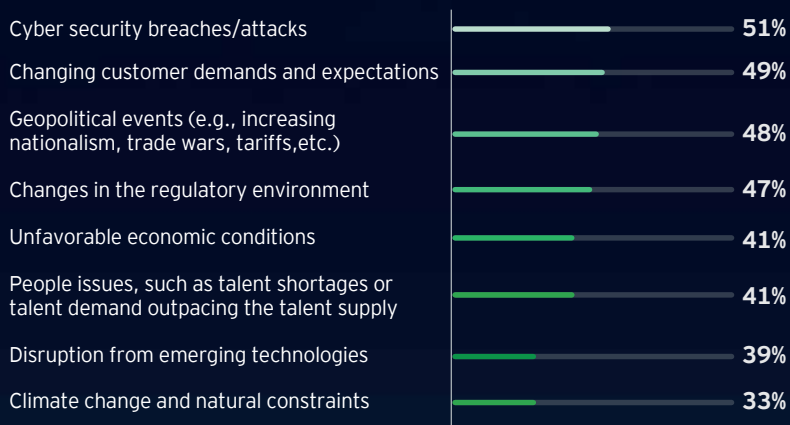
| | |
|---|---|
| Cyber security breaches/attacks | 51% |
| Changing customer demands and expectations | 49% |
| Geopolitical events (e.g., increasing nationalism, trade wars, tariffs,etc.) | 48% |
| Changes in the regulatory environment | 47% |
| Unfavorable economic conditions | 41% |
| People issues, such as talent shortages or talent demand outpacing the talent supply | 41% |
| Disruption from emerging technologies | 39% |
| Climate change and natural constraints | 33% |